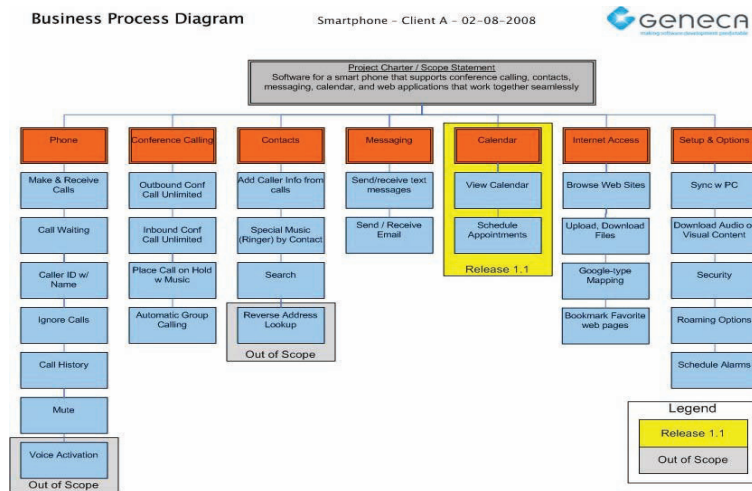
Business Process Diagram

Smartphone - Client A - 02-08-2008

Geneca

Project Charter / Scope Statement
Software for a smart phone that supports conference calling, contacts, messaging, calendar, and web applications that work together seamlessly

Phone

Make & Receive Calls

Call Waiting

Caller ID w/ Name

Ignore Calls

Call History

Mute

Voice Activation

Out of Scope

Conference Calling

Outbound Conf Call Unlimited

Inbound Conf Call Unlimited

Place Call on Hold w Music

Automatic Group Calling

Contacts

Add Caller Info from calls

Special Music (Ringer) by Contact

Search

Reverse Address Lookup

Out of Scope

Messaging

Send/receive text messages

Send / Receive Email

Calendar

View Calendar

Schedule Appointments

Release 1.1

Internet Access

Browse Web Sites

Upload, Download Files

Google-type Mapping

Bookmark Favorite web pages

Setup & Options

Sync w PC

Download Audio o Visual Content

Security

Roaming Options

Schedule Alarms

Legend

Release 1.1

Out of Scope